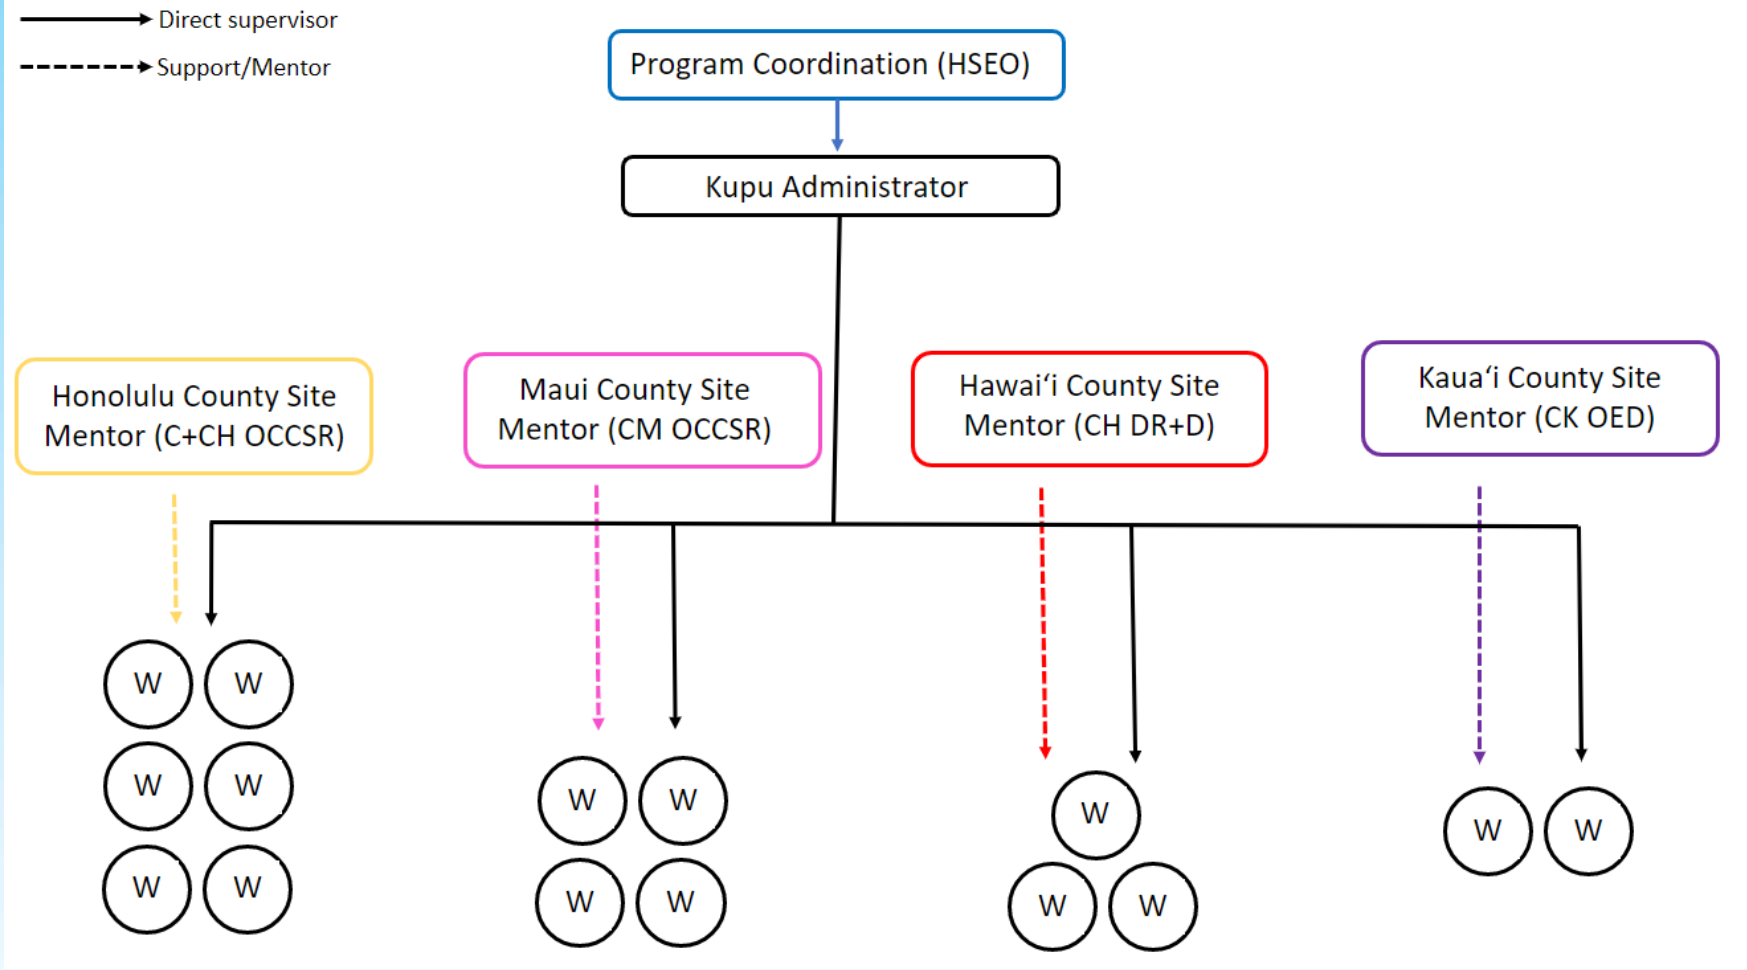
Direct supervisor
Support/Mentor

Program Coordination (HSEO)

Kupu Administrator

Honolulu County Site Mentor (C+CH OCCSR)

Maui County Site Mentor (CM OCCSR)

Hawai‘i County Site Mentor (CH DR+D)

Kaua‘i County Site Mentor (CK OED)

W W
W W
W W

W W
W W

W
W W

W W